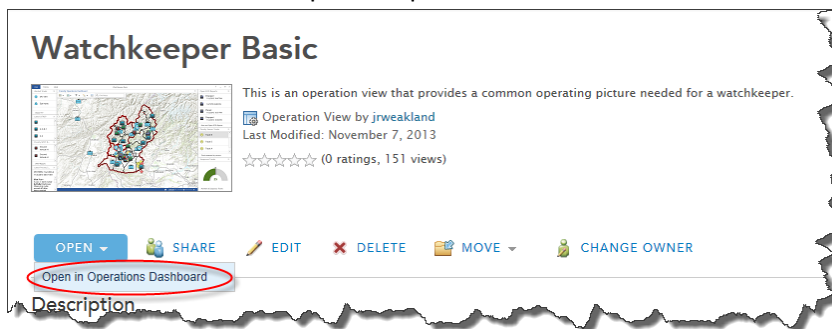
Watchkeeper Basic

This is an operation view that provides a common operating picture needed for a watchkeeper.

Operation View by jrweakland
Last Modified: November 7, 2013
(0 ratings, 151 views)

OPEN SHARE EDIT DELETE MOVE CHANGE OWNER

Open in Operations Dashboard

Description